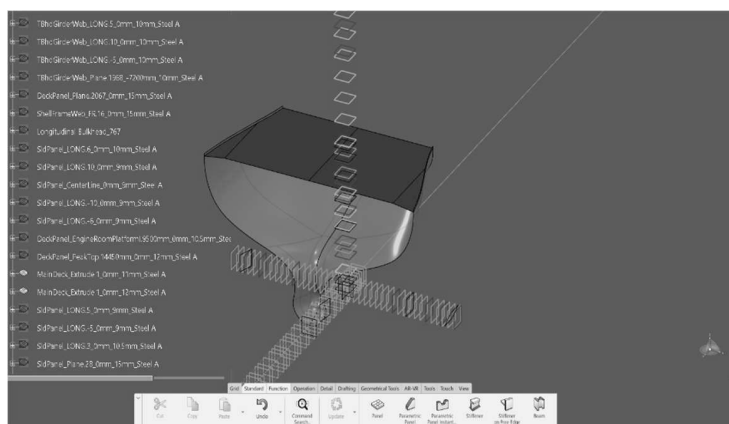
TBhdGirderWeb_LONG.5_0mm_10mm_Steel A
TBhdGirderWeb_LONG.10_0mm_10mm_Steel A
TBhdGirderWeb_LONG.-5_0mm_10mm_Steel A
TBhdGirderWeb_Plane 1368_-7200mm_10mm_Steel A
DeckPanel_Plane.2067_0mm_15mm_Steel A
ShellFrameWeb_FR.16_0mm_15mm_Steel A
Longitudinal Bulkhead_767
SidPanel_LONG.6_0mm_10mm_Steel A
SidPanel_LONG.10_0mm_9mm_Steel A
SidPanel_CenterLine_0mm_9mm_Steel A
SidPanel_LONG.-10_0mm_9mm_Steel A
SidPanel_LONG.-6_0mm_9mm_Steel A
DeckPanel_EngineRoomPlatform.9500mm_0mm_10.5mm_Stee
DeckPanel_PeakTop 1448.0mm_0mm_12mm_Steel A
MainDeck_Extrude 1_0mm_11mm_Steel A
MainDeck_Extrude 1_0mm_12mm_Steel A
SidPanel_LONG.5_0mm_9mm_Steel A
SidPanel_LONG.-5_0mm_9mm_Steel A
SidPanel_LONG.3_0mm_10.5mm_Steel A
SidPanel_Plane.28_0mm_15mm_Steel A

Grid Standard Function Operation Detail Drafting Geometrical Tools AR-VR Tools Touch View
Cut Copy Paste Undo Command Search Update Panel Parametric Panel Parametric Panel Instant... Stiffener Stiffener on Free Edge Beam